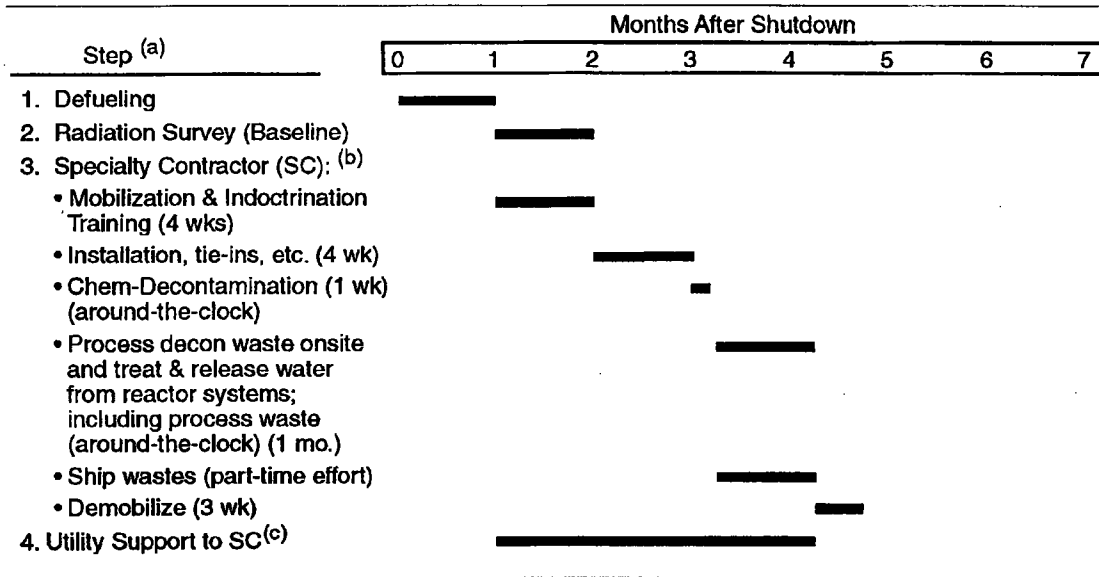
| Step $^{(a)}$ | Months After Shutdown 0 1 2 3 4 5 6 7 |
|---|---|
| 1. Defueling | |
| 2. Radiation Survey (Baseline) | |
| 3. Specialty Contractor (SC): $^{(b)}$ | |
| • Mobilization & Indoctrination Training (4 wks) | |
| • Installation, tie-ins, etc. (4 wk) | |
| • Chem-Decontamination (1 wk) (around-the-clock) | |
| • Process decon waste onsite and treat & release water from reactor systems; including process waste (around-the-clock) (1 mo.) | |
| • Ship wastes (part-time effort) | |
| • Demobilize (3 wk) | |
| 4. Utility Support to SC$^{(c)}$ | |